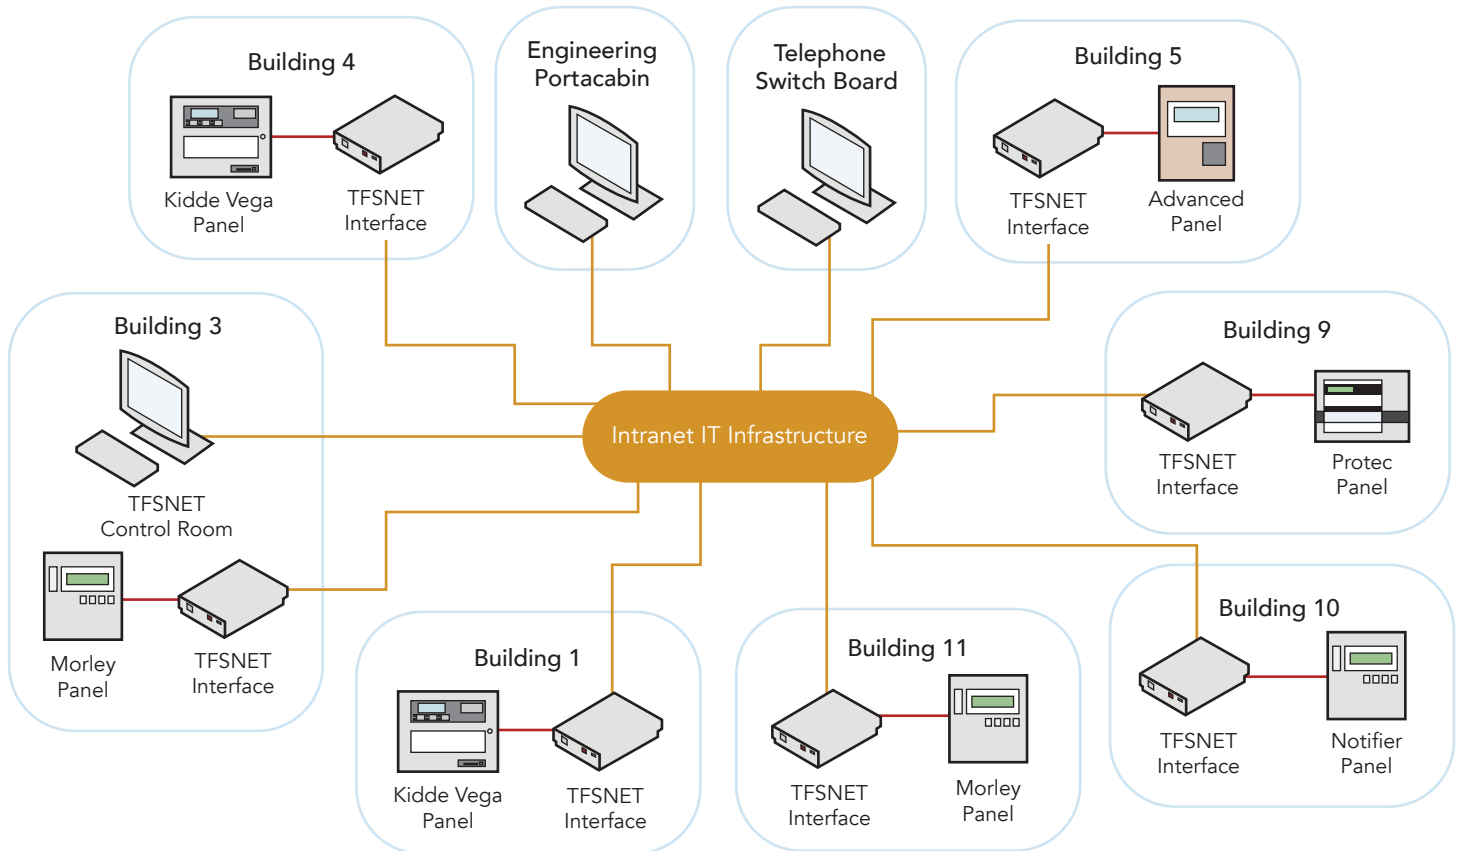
Building 4

Kidde Vega Panel

TFSNET Interface

Engineering Portacabin

Telephone Switch Board

Building 5

TFSNET Interface

Advanced Panel

Building 3

TFSNET Control Room

Morley Panel

TFSNET Interface

Intranet IT Infrastructure

Building 9

TFSNET Interface

Protec Panel

Building 1

Kidde Vega Panel

TFSNET Interface

Building 11

TFSNET Interface

Morley Panel

Building 10

TFSNET Interface

Notifier Panel